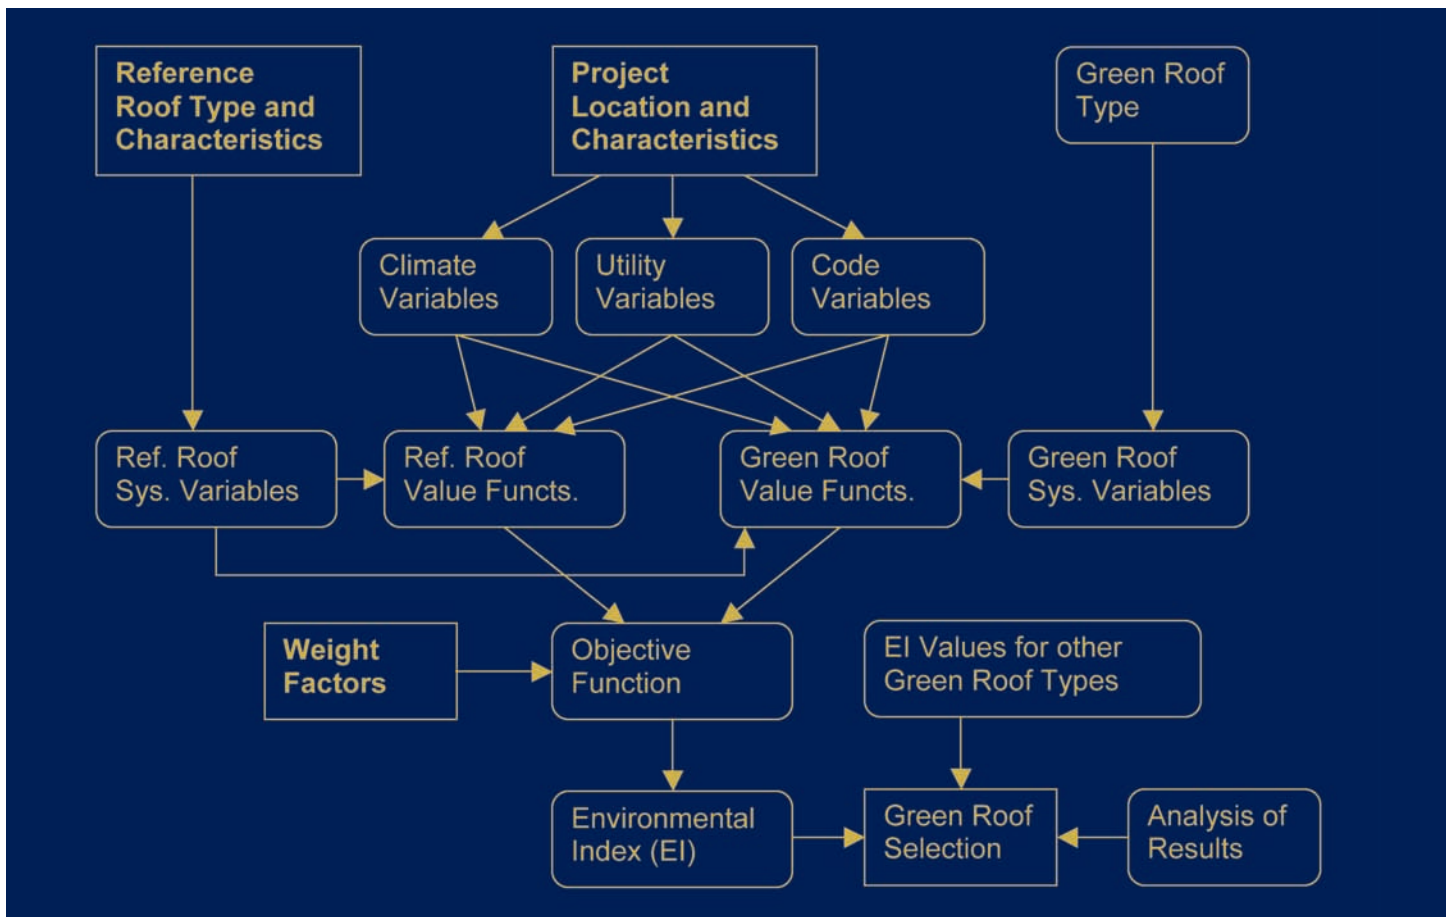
Reference Roof Type and Characteristics

Project Location and Characteristics

Green Roof Type

Climate Variables

Utility Variables

Code Variables

Ref. Roof Sys. Variables

Ref. Roof Value Functs.

Green Roof Value Functs.

Green Roof Sys. Variables

Weight Factors

Objective Function

EI Values for other Green Roof Types

Environmental Index (EI)

Green Roof Selection

Analysis of Results